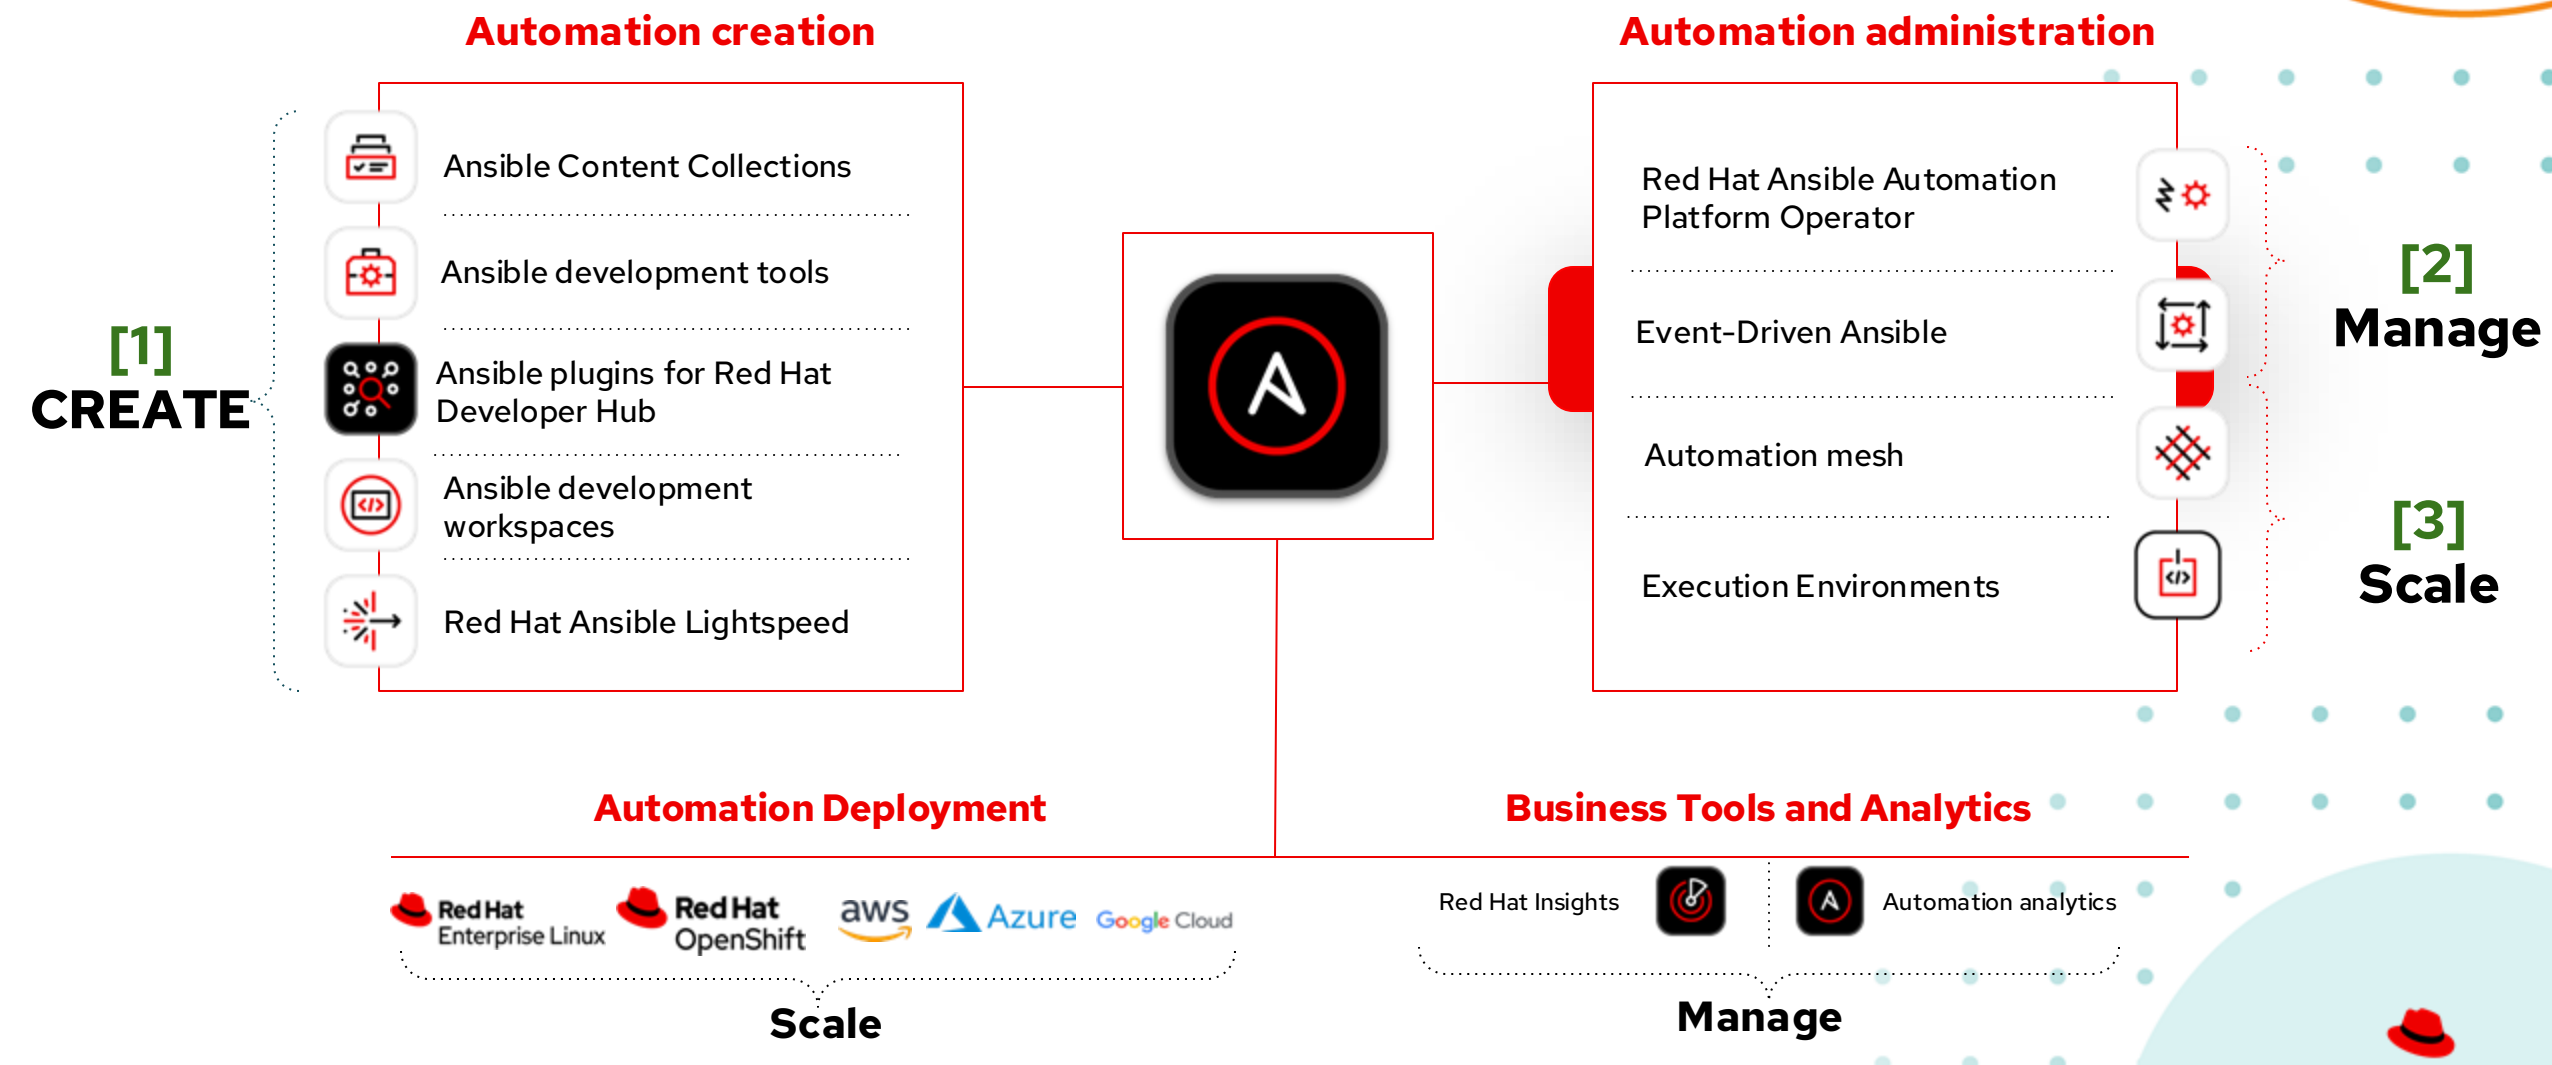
Automation creation

[1]
CREATE

Ansible Content Collections

Ansible development tools

Ansible plugins for Red Hat Developer Hub

Ansible development workspaces

Red Hat Ansible Lightspeed

Automation administration

Red Hat Ansible Automation Platform Operator

Event-Driven Ansible

Automation mesh

Execution Environments

[2]
Manage

[3]
Scale

Automation Deployment

Red Hat Enterprise Linux

Red Hat OpenShift

aws

Azure

Google Cloud

Scale

Business Tools and Analytics

Red Hat Insights

Automation analytics

Manage